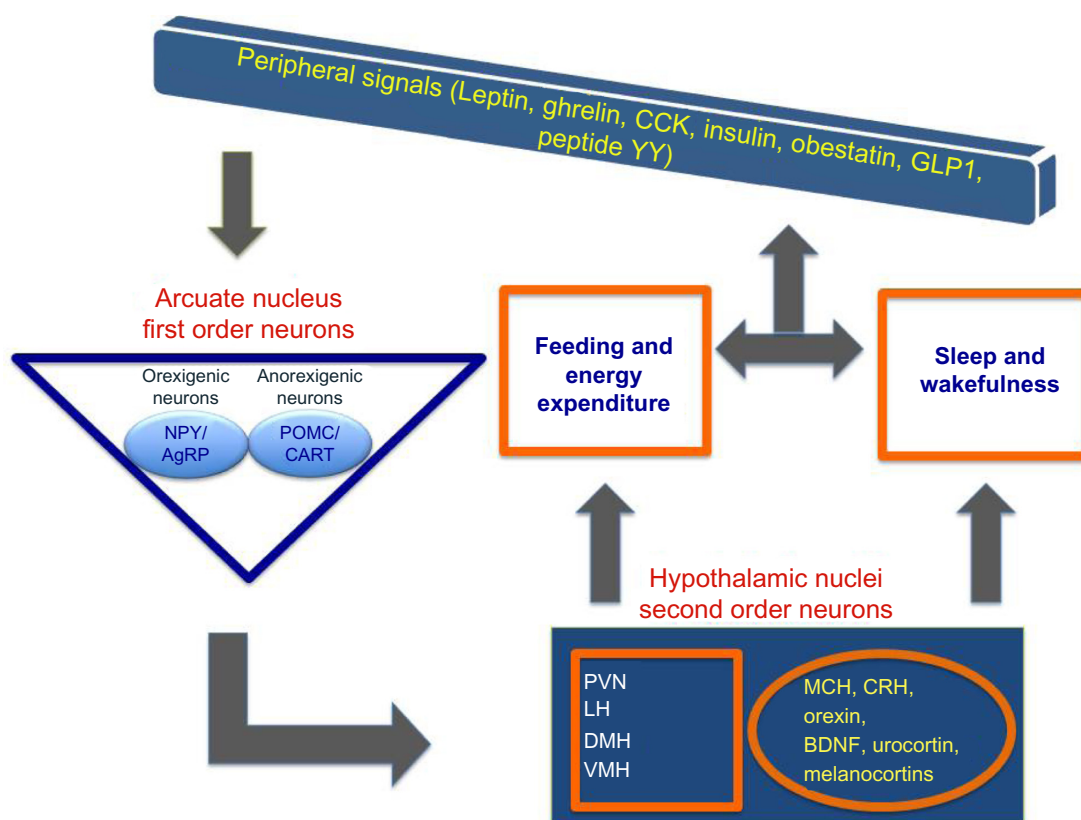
Peripheral signals (Leptin, ghrelin, CCK, insulin, obestatin, GLP1, peptide YY)

Arcuate nucleus
first order neurons

Orexigenic neurons

Anorexigenic neurons

NPY/
AgRP

POMC/
CART

Feeding and energy expenditure

Sleep and wakefulness

Hypothalamic nuclei
second order neurons

PVN
LH
DMH
VMH

MCH, CRH, orexin, BDNF, urocortin, melanocortins